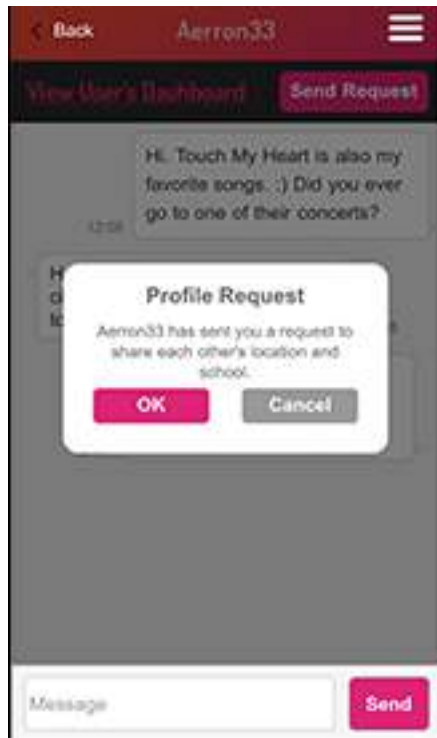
Back Aerron33

View User's Dashboard Send Request

Hi. Touch My Heart is also my favorite songs. :) Did you ever go to one of their concerts?

12:08

H
c
lo

Profile Request

Aerron33 has sent you a request to share each other's location and school.

OK Cancel

Message Send